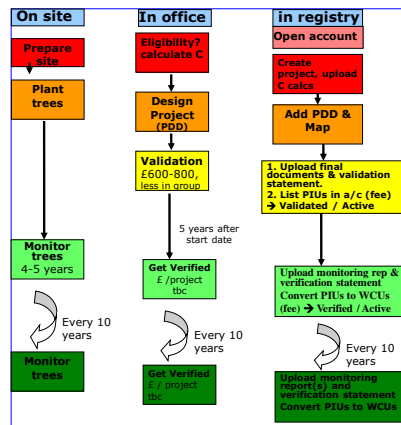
On site

Prepare site

Plant trees

Monitor trees
4-5 years

Every 10 years

Monitor trees

In office

Eligibility? calculate C

Design Project (PDD)

Validation
£600-800, less in group

5 years after start date

Get Verified
£ /project tbc

Every 10 years

Get Verified
£ / project tbc

in registry

Open account

Create project, upload C calcs

Add PDD & Map

1. Upload final documents & validation statement.
2. List PIUs in a/c (fee)
→ Validated / Active

Upload monitoring rep & verification statement
Convert PIUs to WCUs (fee) → Verified / Active

Every 10 years

Upload monitoring report(s) and verification statement
Convert PIUs to WCUs